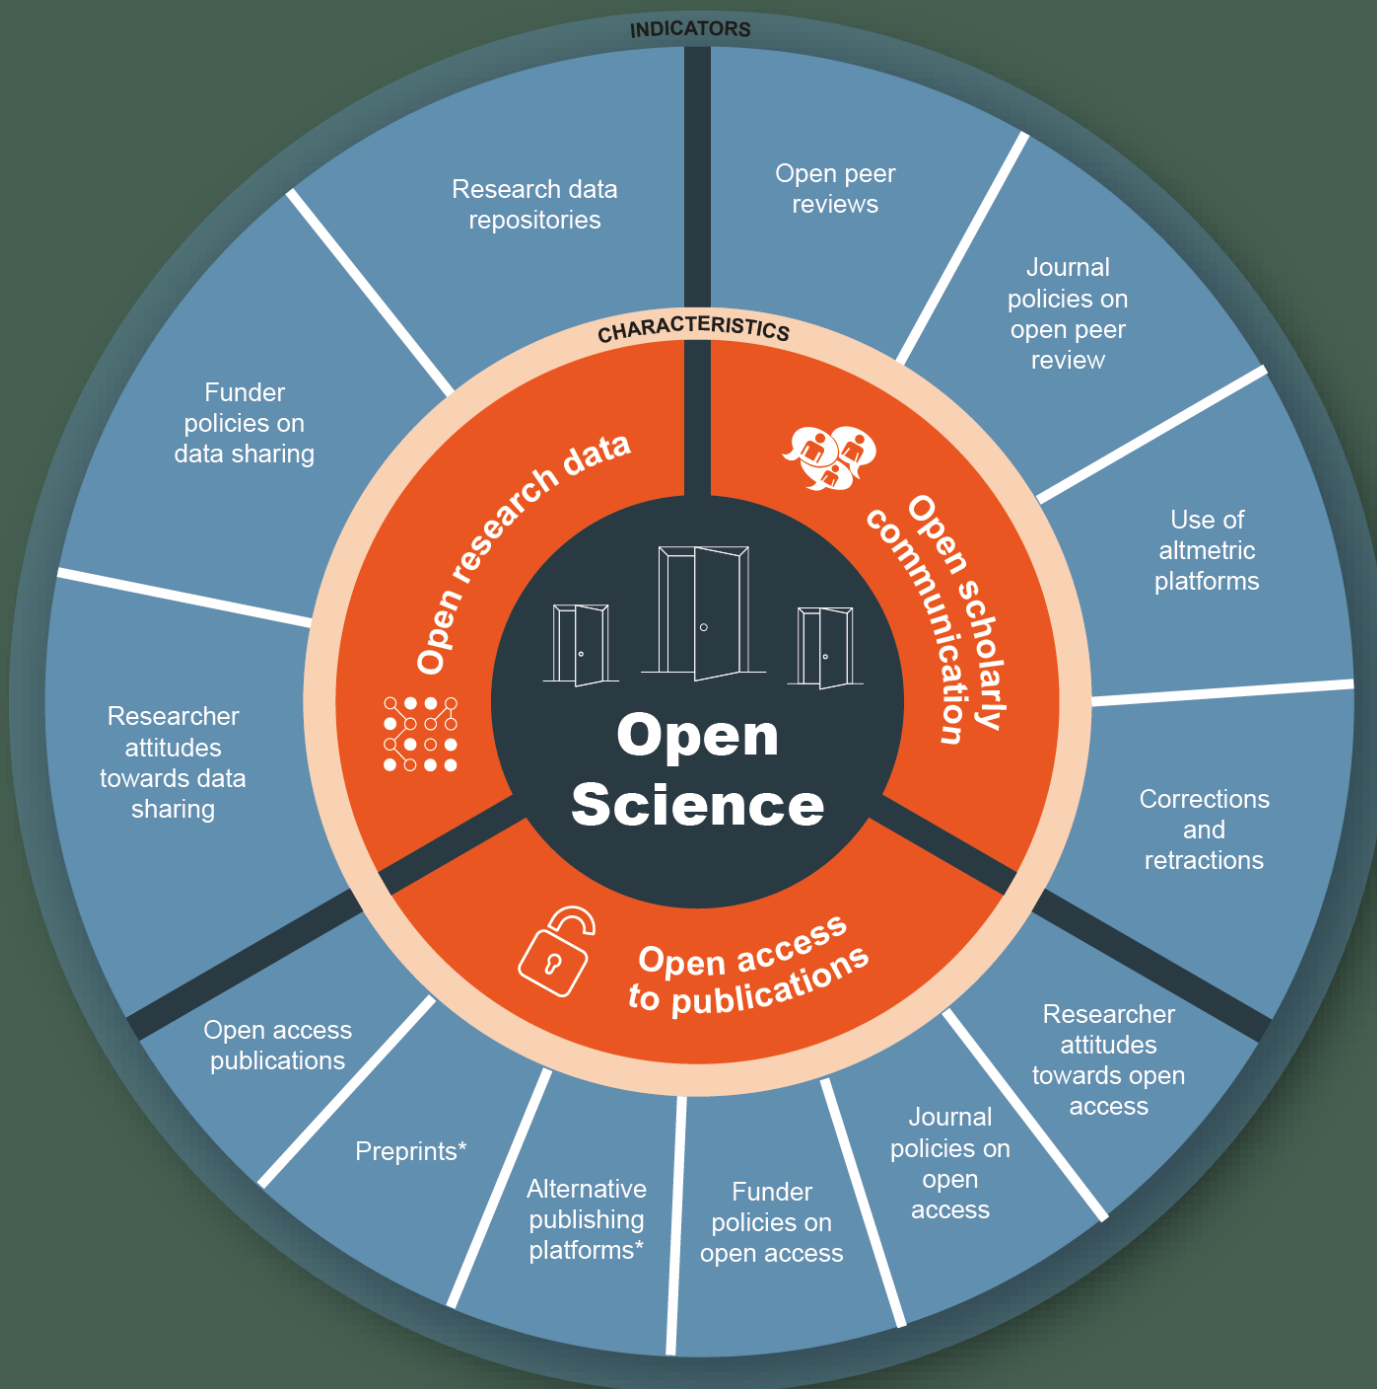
INDICATORS

Research data repositories

Open peer reviews

Journal policies on open peer review

Use of altmetric platforms

Corrections and retractions

Researcher attitudes towards open access

Journal policies on open access

Funder policies on open access

Alternative publishing platforms*

Preprints*

Open access publications

Researcher attitudes towards data sharing

Funder policies on data sharing

CHARACTERISTICS

Open research data

Open scholarly communication

Open access to publications

Open Science